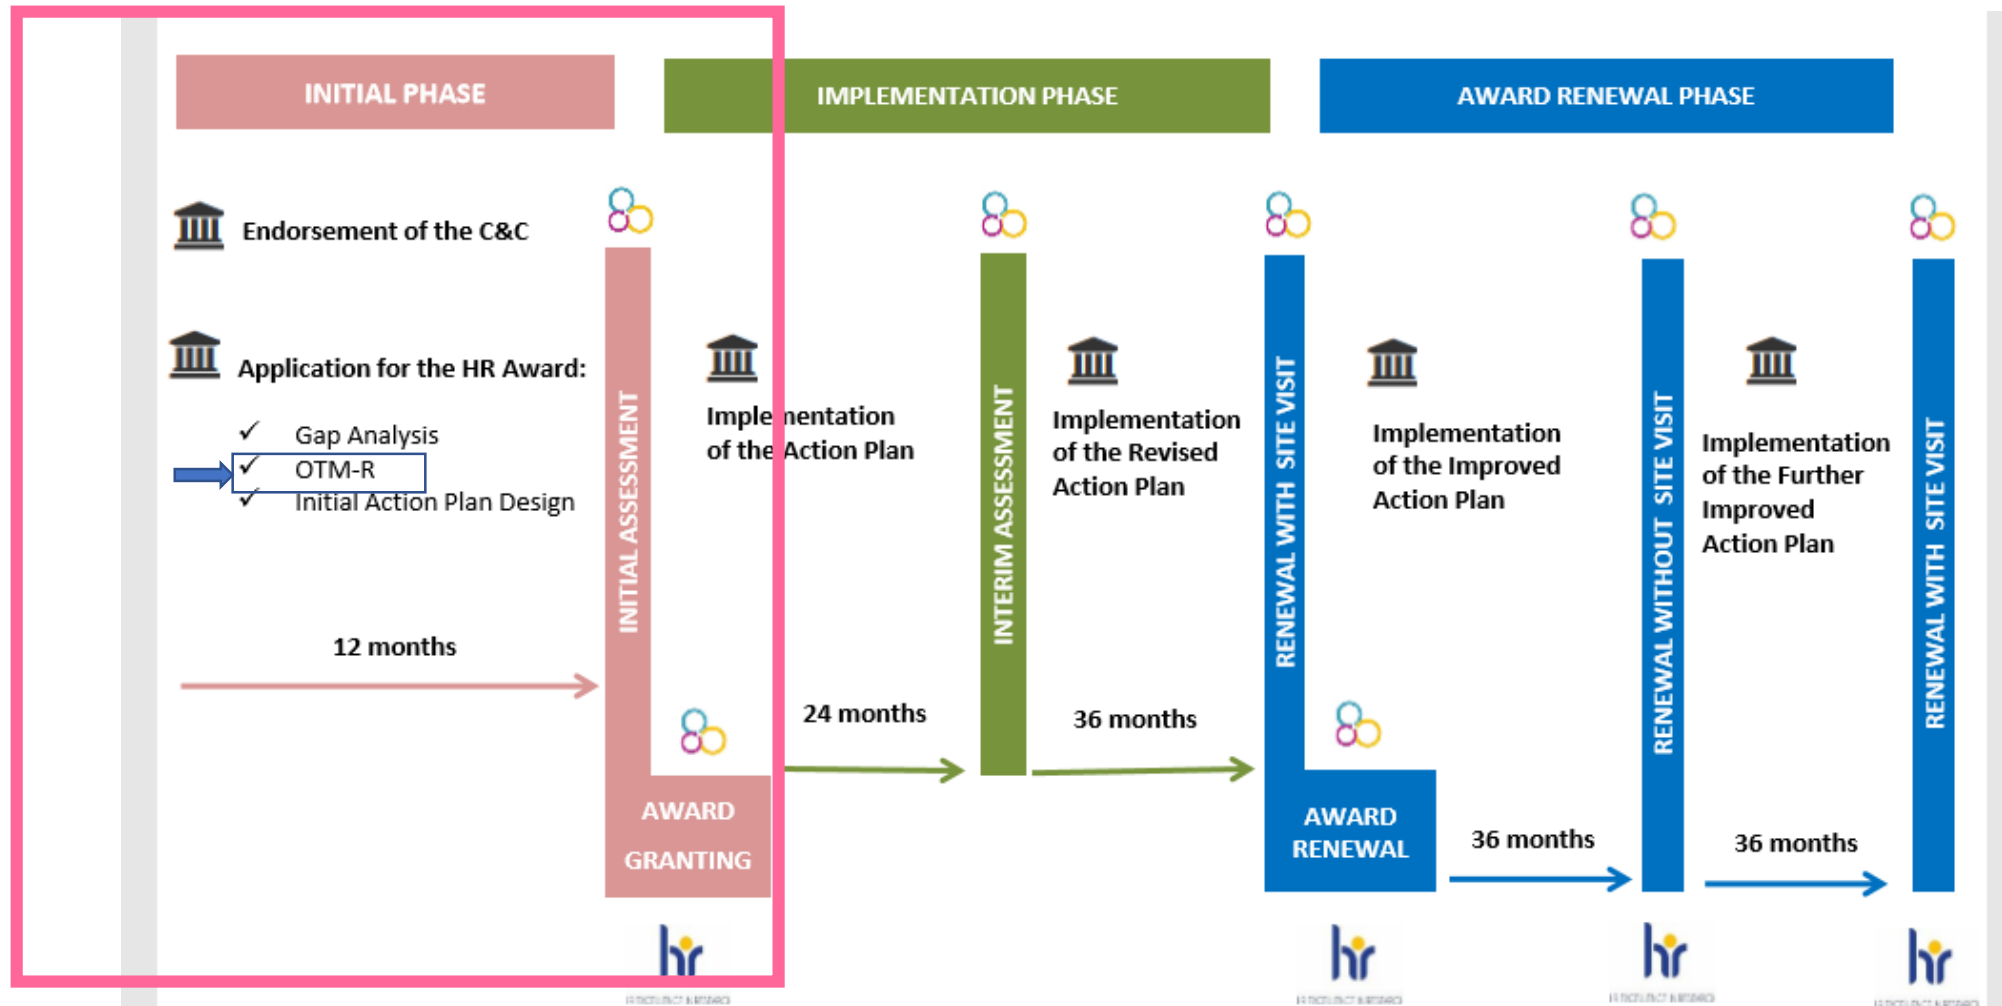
INITIAL PHASE

IMPLEMENTATION PHASE

AWARD RENEWAL PHASE

Endorsement of the C&C

Application for the HR Award:

✓ Gap Analysis
✓ OTM-R
✓ Initial Action Plan Design

12 months

INITIAL ASSESSMENT

AWARD GRANTING

hr

Implementation of the Action Plan

24 months

INTERIM ASSESSMENT

Implementation of the Revised Action Plan

36 months

RENEWAL WITH SITE VISIT

AWARD RENEWAL

hr

Implementation of the Improved Action Plan

36 months

RENEWAL WITHOUT SITE VISIT

hr

Implementation of the Further Improved Action Plan

36 months

RENEWAL WITH SITE VISIT

hr